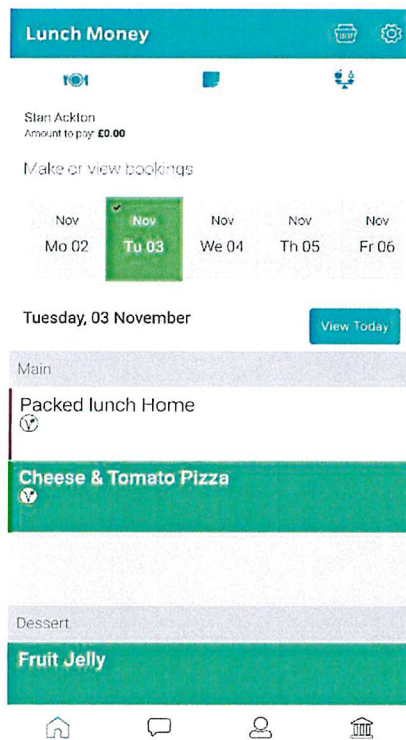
Lunch Money

Stan Ackton
Amount to pay: £0.00

Make or view bookings

Nov
Mo 02

Nov
Tu 03

Nov
We 04

Nov
Th 05

Nov
Fr 06

Tuesday, 03 November

View Today

Main

Packed lunch Home

Cheese & Tomato Pizza

Dessert

Fruit Jelly